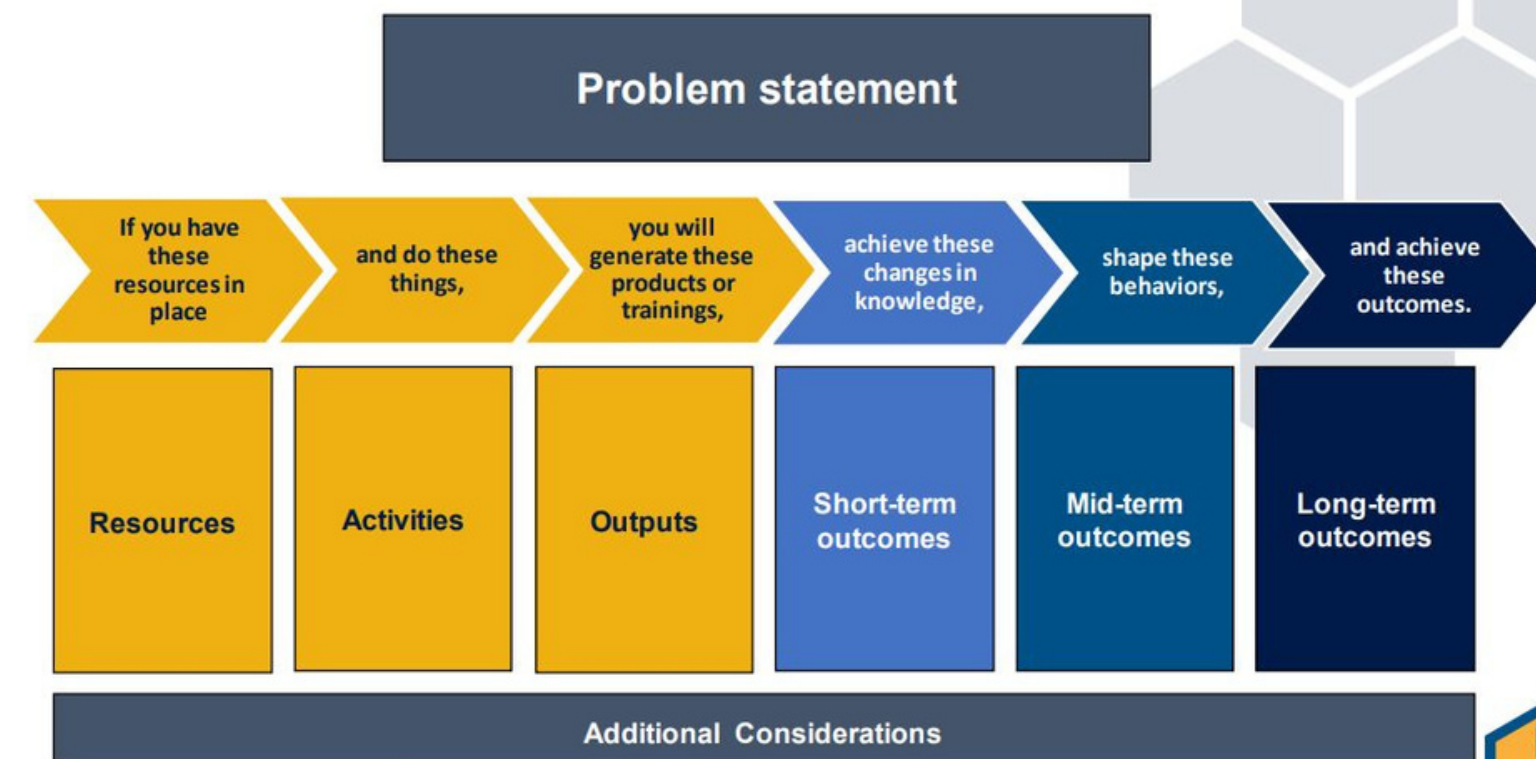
Problem statement

If you have these resources in place

and do these things,

you will generate these products or trainings,

achieve these changes in knowledge,

shape these behaviors,

and achieve these outcomes.

Resources

Activities

Outputs

Short-term outcomes

Mid-term outcomes

Long-term outcomes

Additional Considerations